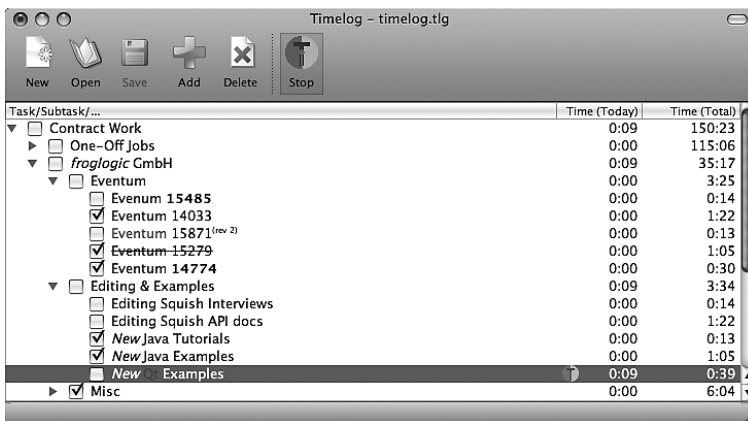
Timelog – timelog.tlg

New Open Save Add Delete Stop

| Task/Subtask/... | Time (Today) | Time (Total) |
|---|---|---|
| Contract Work | 0:09 | 150:23 |
| One-Off Jobs | 0:00 | 115:06 |
| *froglogic* GmbH | 0:09 | 35:17 |
| Eventum | 0:00 | 3:25 |
| Evenum **15485** | 0:00 | 0:14 |
| Eventum 14033 | 0:00 | 1:22 |
| Eventum 15871$^{(rev\ 2)}$ | 0:00 | 0:13 |
| ~~Eventum 15279~~ | 0:00 | 1:05 |
| Eventum **14774** | 0:00 | 0:30 |
| Editing & Examples | 0:09 | 3:34 |
| Editing Squish Interviews | 0:00 | 0:14 |
| Editing Squish API docs | 0:00 | 1:22 |
| *New* Java Tutorials | 0:00 | 0:13 |
| *New* Java Examples | 0:00 | 1:05 |
| *New* Q Examples | 0:09 | 0:39 |
| Misc | 0:00 | 6:04 |